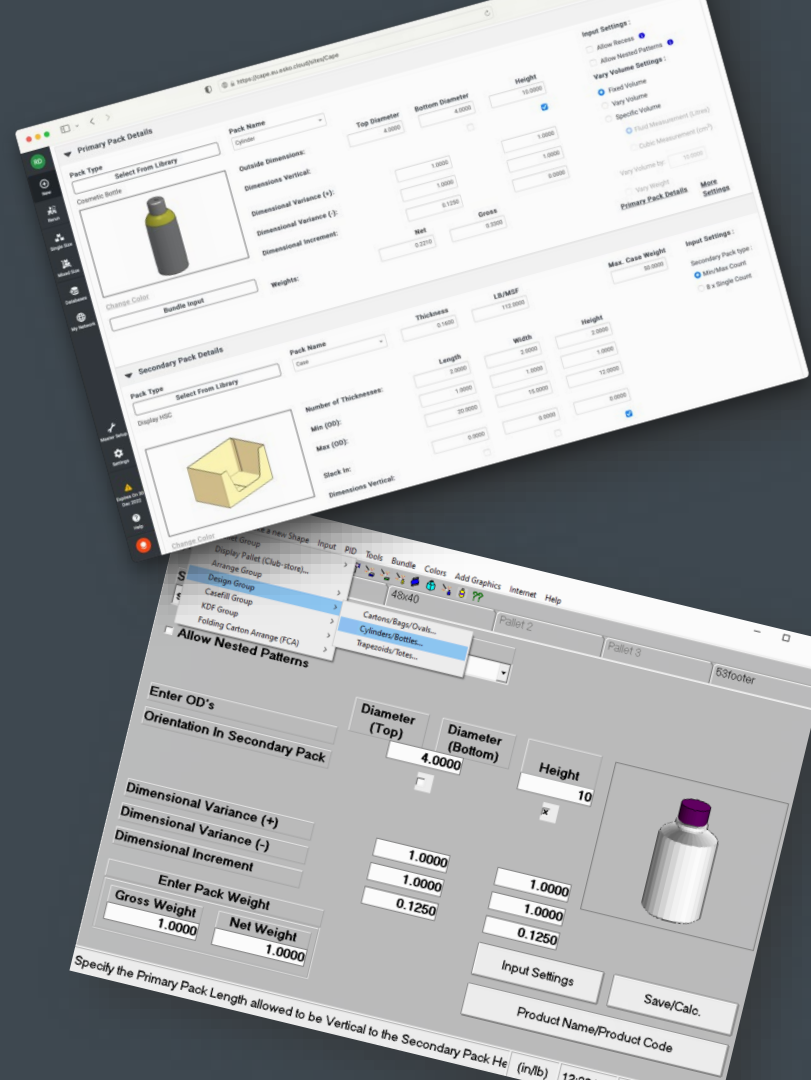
https://cape.eu.esko.cloud/sites/Cape

Primary Pack Details

Pack Type
Select From Library
Cosmetic Bottle

Change Color
Bundle Input

Pack Name
Cylinder

Outside Dimensions:
Dimensions Vertical:
Dimensional Variance (+):
Dimensional Variance (-):
Dimensional Increment:

Weights:

Top Diameter
4.0000
Bottom Diameter
4.0000
Height
10.0000

1.0000
1.0000
1.0000
1.0000
0.1250
0.0000

Net
0.2210
Gross
0.3300

Max. Case Weight
30.0000

Input Settings :
Allow Recess
Allow Nested Patterns
Vary Volume Settings :
Fixed Volume
Vary Volume
Specific Volume
Fluid Measurement (Liters)
Cubic Measurement (cm³)
Vary Volume by: 10.0000
Vary Weight
Primary Pack Details
More Settings

Input Settings :
Secondary Pack type :
Min/Max Count
# x Single Count

Secondary Pack Details

Pack Type
Select From Library
Display HSC

Change Color

Pack Name
Case

Thickness
0.1600
LB/MSF
112.0000

Number of Thicknesses:
Min (OD):
Max (OD):
Stack In:
Dimensions Vertical:

Length
0.0000
1.0000
20.0000
0.0000
Width
2.0000
1.0000
15.0000
0.0000
Height
2.0000
1.0000
12.0000
0.0000

New
Server
Single Size
Mixed Size
Database
My Network
Master Setup
Settings
Expires On 30 Dec 2022
Help

a new Shape Input PID Tools Bundle Colors Add Graphics Internet Help
Case Group
Display Pallet (Club-store)...
Arrange Group
Design Group
Casefill Group
KDF Group
Folding Carton Arrange (FCA)
Cartons/Bags/Ovals...
Cylinders/Bottles...
Trapezoids/Totes...
48x40
Pallet 2
Pallet 3
53footer

Allow Nested Patterns

Enter OD's
Orientation In Secondary Pack
Diameter (Top)
4.0000
Diameter (Bottom)
Height
10

Dimensional Variance (+)
Dimensional Variance (-)
Dimensional Increment
1.0000
1.0000
0.1250
1.0000
1.0000
0.1250

Enter Pack Weight
Gross Weight
1.0000
Net Weight
1.0000

Input Settings
Save/Calc.
Product Name/Product Code

Specify the Primary Pack Length allowed to be Vertical to the Secondary Pack He (in/lb) 12:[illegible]